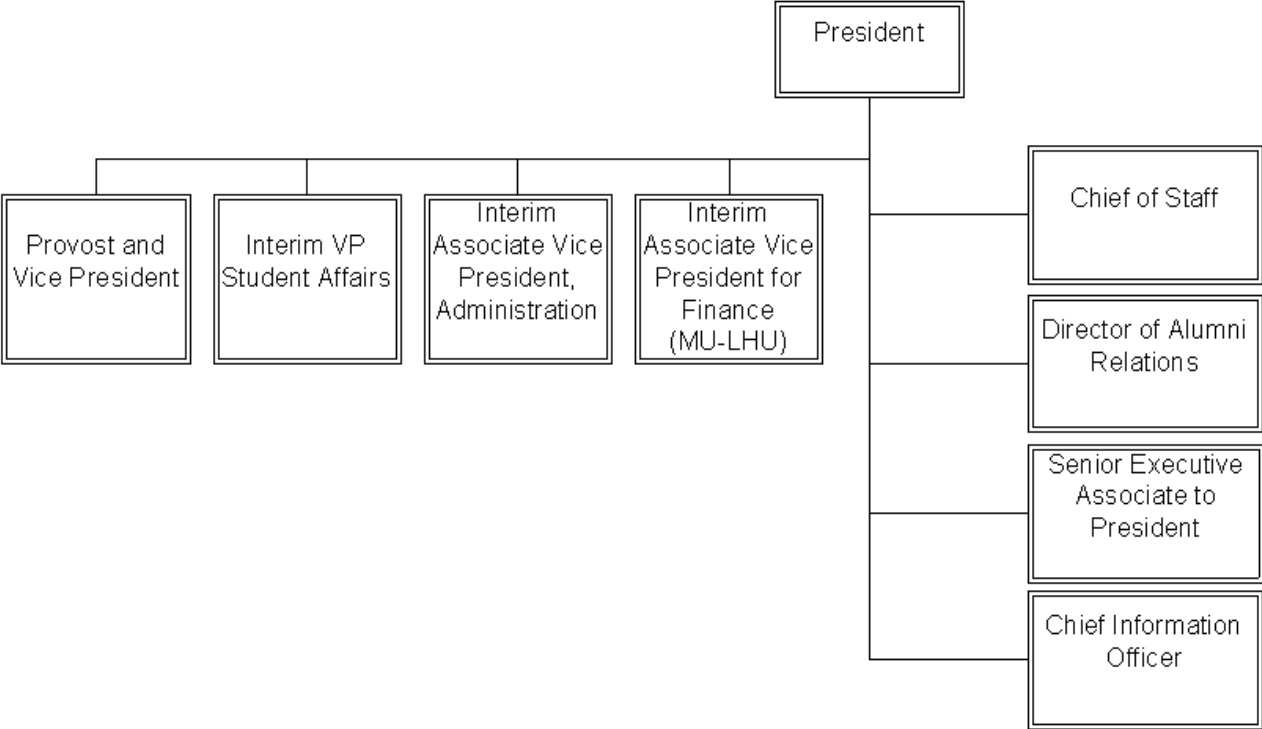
President

Provost and Vice President

Interim VP Student Affairs

Interim Associate Vice President, Administration

Interim Associate Vice President for Finance (MU-LHU)

Chief of Staff

Director of Alumni Relations

Senior Executive Associate to President

Chief Information Officer